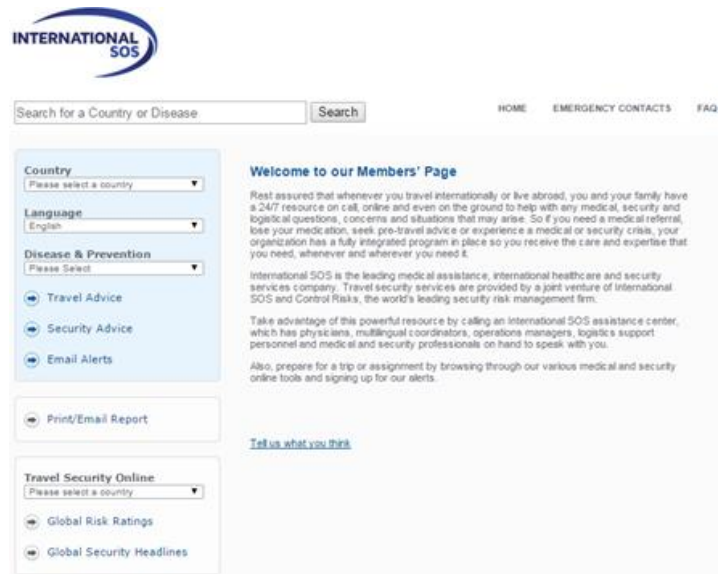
INTERNATIONAL SOS

Search for a Country or Disease

Search

HOME EMERGENCY CONTACTS FAQ

Country
Please select a country

Language
English

Disease & Prevention
Please Select

Travel Advice

Security Advice

Email Alerts

Print/Email Report

Travel Security Online
Please select a country

Global Risk Ratings

Global Security Headlines

Welcome to our Members' Page

Rest assured that whenever you travel internationally or live abroad, you and your family have a 24/7 resource on call, online and even on the ground to help with any medical, security and logistical questions, concerns and situations that may arise. So if you need a medical referral, lose your medication, seek pre-travel advice or experience a medical or security crisis, your organization has a fully integrated program in place so you receive the care and expertise that you need, whenever and wherever you need it.

International SOS is the leading medical assistance, international healthcare and security services company. Travel security services are provided by a joint venture of International SOS and Control Risks, the world's leading security risk management firm.

Take advantage of this powerful resource by calling an International SOS assistance center, which has physicians, multilingual coordinators, operations managers, logistics support personnel and medical and security professionals on hand to speak with you.

Also, prepare for a trip or assignment by browsing through our various medical and security online tools and signing up for our alerts.

Tell us what you think